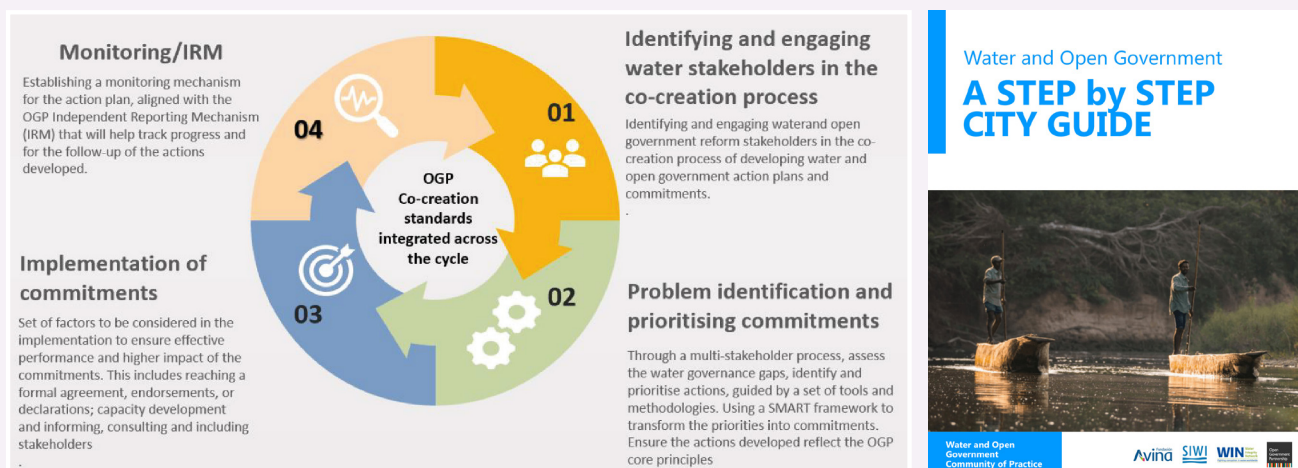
Monitoring/IRM

Establishing a monitoring mechanism for the action plan, aligned with the OGP Independent Reporting Mechanism (IRM) that will help track progress and for the follow-up of the actions developed.

04

Identifying and engaging water stakeholders in the co-creation process

01

Identifying and engaging waterand open government reform stakeholders in the co-creation process of developing water and open government action plans and commitments.
.

OGP
Co-creation standards integrated across the cycle

Implementation of commitments

Set of factors to be considered in the implementation to ensure effective performance and higher impact of the commitments. This includes reaching a formal agreement, endorsements, or declarations; capacity development and informing, consulting and including stakeholders
.

03

02

Problem identification and prioritising commitments

Through a multi-stakeholder process, assess the water governance gaps, identify and prioritise actions, guided by a set of tools and methodologies. Using a SMART framework to transform the priorities into commitments. Ensure the actions developed reflect the OGP core principles

Water and Open Government
A STEP by STEP CITY GUIDE

Water and Open Government Community of Practice

Avina SIWI WIN Open Government Partnership